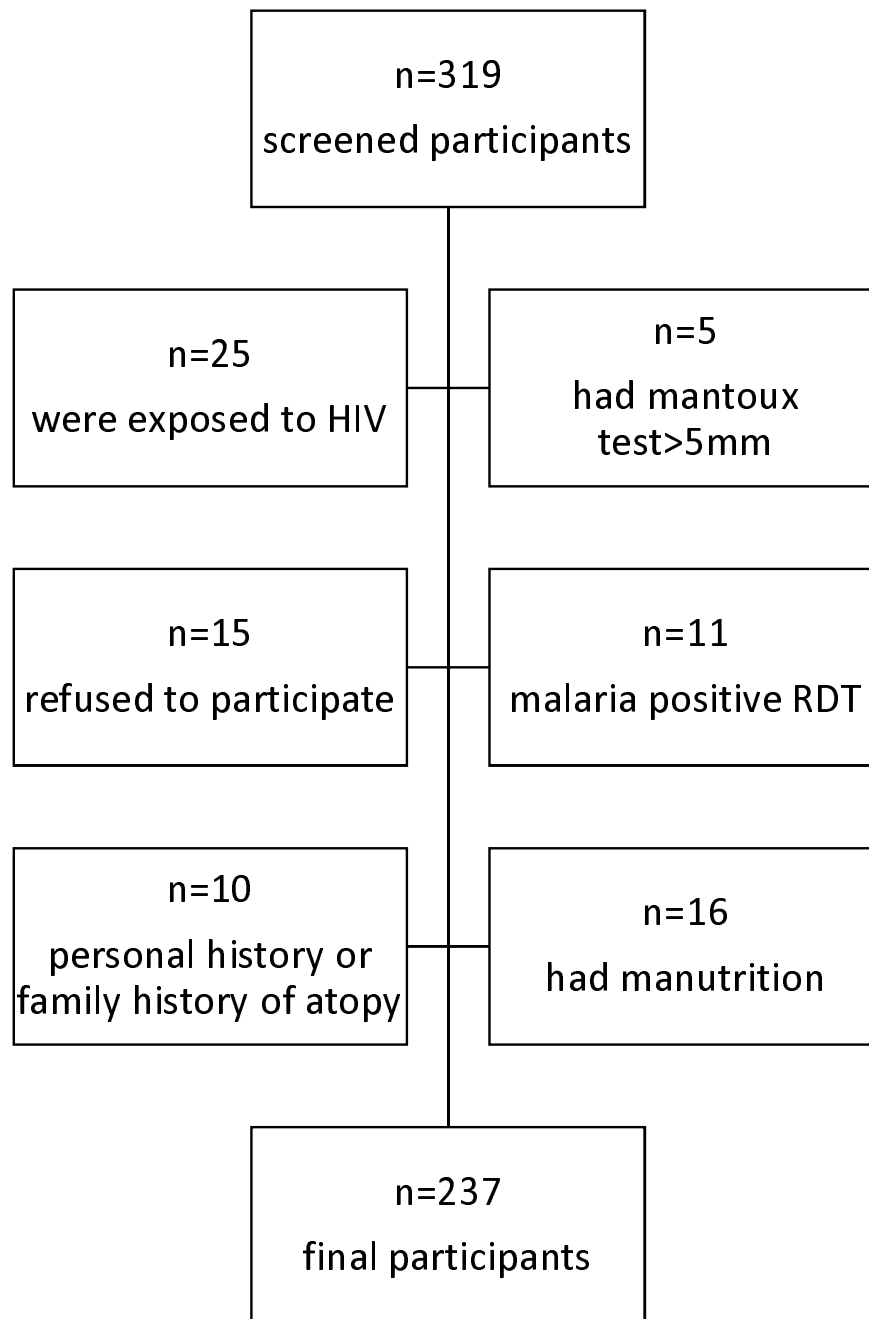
n=319
screened participants

n=25
were exposed to HIV

n=5
had mantoux test>5mm

n=15
refused to participate

n=11
malaria positive RDT

n=10
personal history or family history of atopy

n=16
had manutrition

n=237
final participants